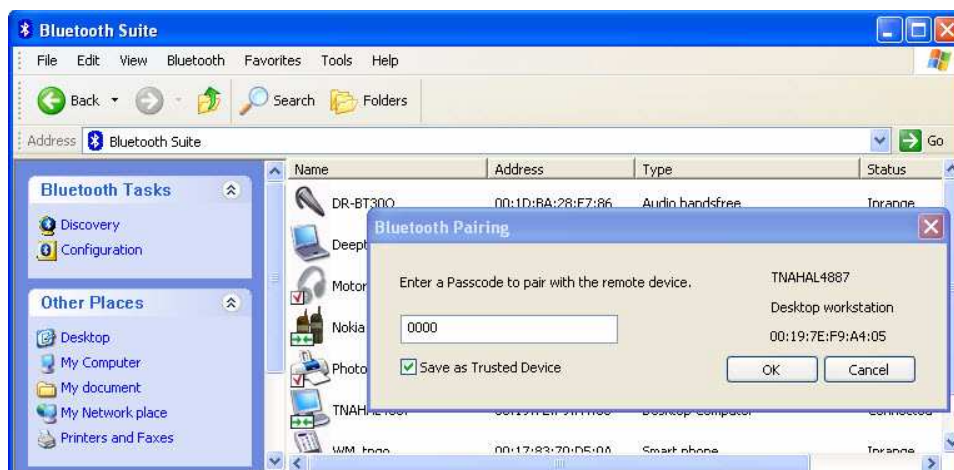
Bluetooth Suite

File Edit View Bluetooth Favorites Tools Help

Back Search Folders

Address Bluetooth Suite Go

Bluetooth Tasks

Discovery
Configuration

Other Places

Desktop
My Computer
My document
My Network place
Printers and Faxes

| Name | Address | Type | Status |
|---|---|---|---|
| DR-BT30Q | 00:1D:BA:28:E7:86 | Audio handsfree | Inrange |
| Deept | | | |
| Motor | | | |
| Nokia | | | |
| Photo | | | |
| TNAH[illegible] | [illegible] | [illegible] | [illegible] |
| WM_tngo | 00:17:83:70:D5:0A | Smart phone | Inrange |

Bluetooth Pairing

Enter a Passcode to pair with the remote device.

TNAHAL4887

Desktop workstation

00:19:7E:F9:A4:05

0000

Save as Trusted Device

OK Cancel